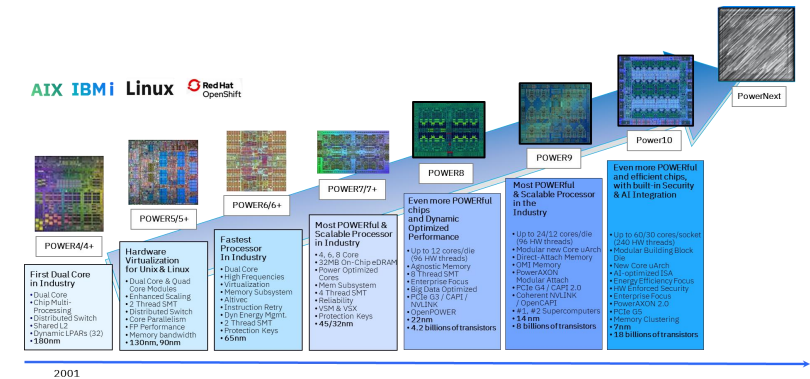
AIX IBM i Linux Red Hat OpenShift

POWER4/4+

First Dual Core in Industry
• Dual Core
• Chip Multi-Processing
• Distributed Switch
• Shared L2
• Dynamic LPARs (32)
• 180nm

POWER5/5+

Hardware Virtualization for Unix & Linux
• Dual Core & Quad Core Modules
• Enhanced Scaling
• 2 Thread SMT
• Distributed Switch
• Core Parallelism
• FP Performance
• Memory bandwidth
• 130nm, 90nm

POWER6/6+

Fastest Processor In Industry
• Dual Core
• High Frequencies
• Virtualization
• Memory Subsystem
• Altivec
• Instruction Retry
• Dyn Energy Mgmt.
• 2 Thread SMT
• Protection Keys
• 65nm

POWER7/7+

Most POWERful & Scalable Processor in Industry
• 4, 6, 8 Core
• 32MB On-Chip eDRAM
• Power Optimized Cores
• Mem Subsystem
• 4 Thread SMT
• Reliability
• VSM & VSX
• Protection Keys
• 45/32nm

POWER8

Even more POWERful chips and Dynamic Optimized Performance
• Up to 12 cores/die (96 HW threads)
• Agnostic Memory
• 8 Thread SMT
• Enterprise Focus
• Big Data Optimized
• PCIe G3 / CAPI / NVLINK
• OpenPOWER
• 22nm
• 4.2 billions of transistors

POWER9

Most POWERful & Scalable Processor in the Industry
• Up to 24/12 cores/die (96 HW threads)
• Modular new Core uArch
• Direct-Attach Memory
• OMI Memory
• PowerAXON Modular Attach
• PCIe G4 / CAPI 2.0
• Coherent NVLINK / OpenCAPI
• #1, #2 Supercomputers
• 14 nm
• 8 billions of transistors

Power10

Even more POWERful and efficient chips, with built-in Security & AI Integration
• Up to 60/30 cores/socket (240 HW threads)
• Modular Building Block Die
• New Core uArch
• AI-optimized ISA
• Energy Efficiency Focus
• HW Enforced Security
• Enterprise Focus
• PowerAXON 2.0
• PCIe G5
• Memory Clustering
• 7nm
• 18 billions of transistors

PowerNext

2001